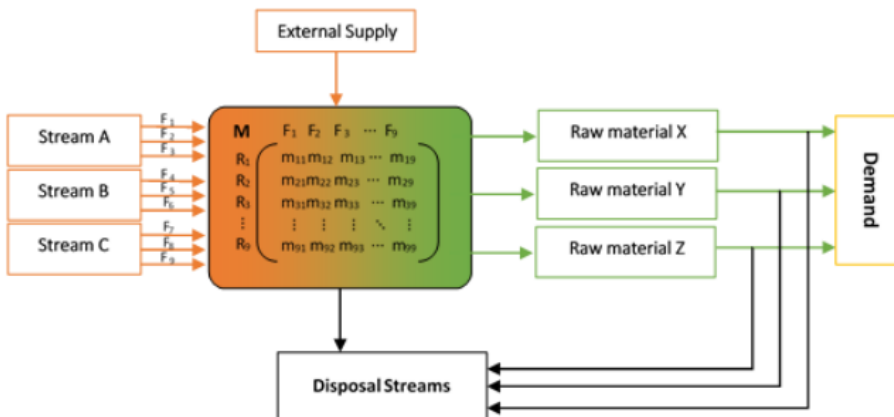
External Supply

Stream A
Stream B
Stream C

$F_1$ $F_2$ $F_3$ $F_4$ $F_5$ $F_6$ $F_7$ $F_8$ $F_9$

M $F_1$ $F_2$ $F_3$ ⋯ $F_9$

$R_1$ $R_2$ $R_3$ ⋮ $R_9$

$\begin{pmatrix} m_{11} & m_{12} & m_{13} & \cdots & m_{19} \\ m_{21} & m_{22} & m_{23} & \cdots & m_{29} \\ m_{31} & m_{32} & m_{33} & \cdots & m_{39} \\ \vdots & \vdots & \vdots & \ddots & \vdots \\ m_{91} & m_{92} & m_{93} & \cdots & m_{99} \end{pmatrix}$

Raw material X
Raw material Y
Raw material Z

Demand

Disposal Streams